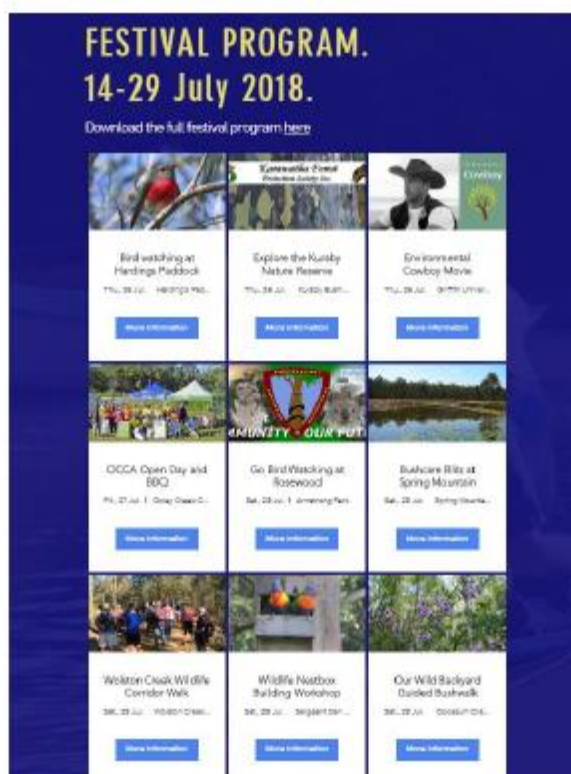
FESTIVAL PROGRAM.
14-29 July 2018.

Download the full festival program here

Bird watching at Hardings Paddock
Thu, 26 Jul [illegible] Hardings Pad...
More information

Karawatha Forest Protection Society Inc.
Explore the Kuraby Nature Reserve
Thu, 26 Jul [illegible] Kuraby Bush...
More information

Cowboy
Environmental Cowboy Movie
Thu, 26 Jul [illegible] Griffith Univer...
More information

OCCA Open Day and BBQ
Fri, 27 Jul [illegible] Oxley Creek C...
More information

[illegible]MUNITY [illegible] OUR FUT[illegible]
Go Bird Watching at Rosewood
Sat, 28 Jul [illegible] Armstrong Park
More information

Bushcare Bits at Spring Mountain
Sat, 28 Jul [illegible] Spring Mounta...
More information

Wolston Creek Wildlife Corridor Walk
Sat, 28 Jul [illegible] Wolston Creek...
More information

Wildlife Nestbox Building Workshop
Sat, 28 Jul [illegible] Sergeant Dan...
More information

Our Wild Backyard Guided Bushwalk
Sat, 28 Jul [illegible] Oxley Creek...
More information